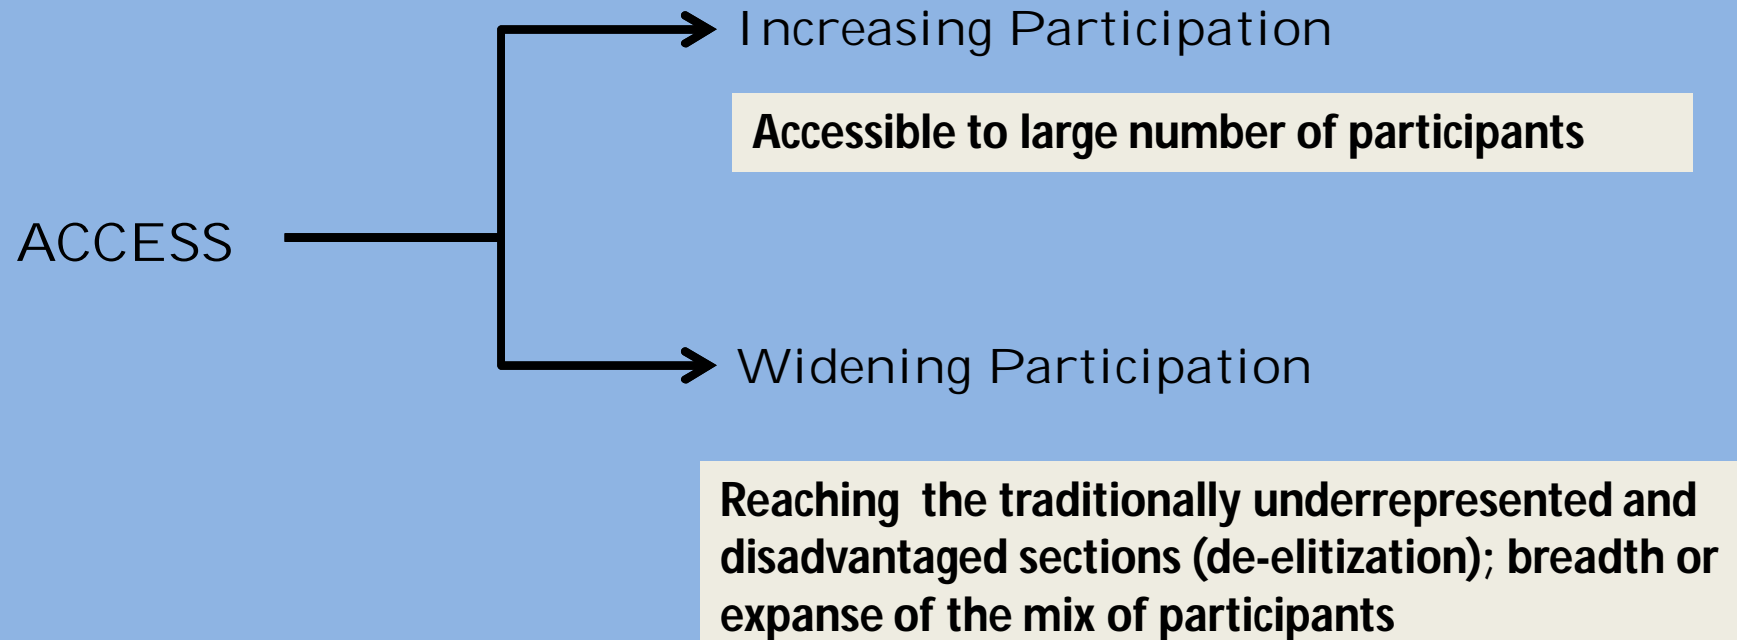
Increasing Participation

Accessible to large number of participants

ACCESS

Widening Participation

Reaching the traditionally underrepresented and disadvantaged sections (de-elitization); breadth or expanse of the mix of participants